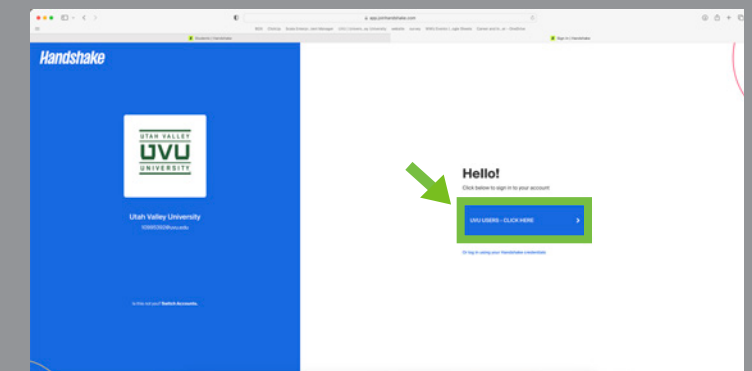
app.joinhandshake.com

Students | Handshake

Sign In | Handshake

Handshake

UTAH VALLEY
UVU
UNIVERSITY

Utah Valley University

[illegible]@uvu.edu

Is this not you? Switch Accounts.

Hello!

Click below to sign in to your account

UVU USERS - CLICK HERE

Or log in using your Handshake credentials